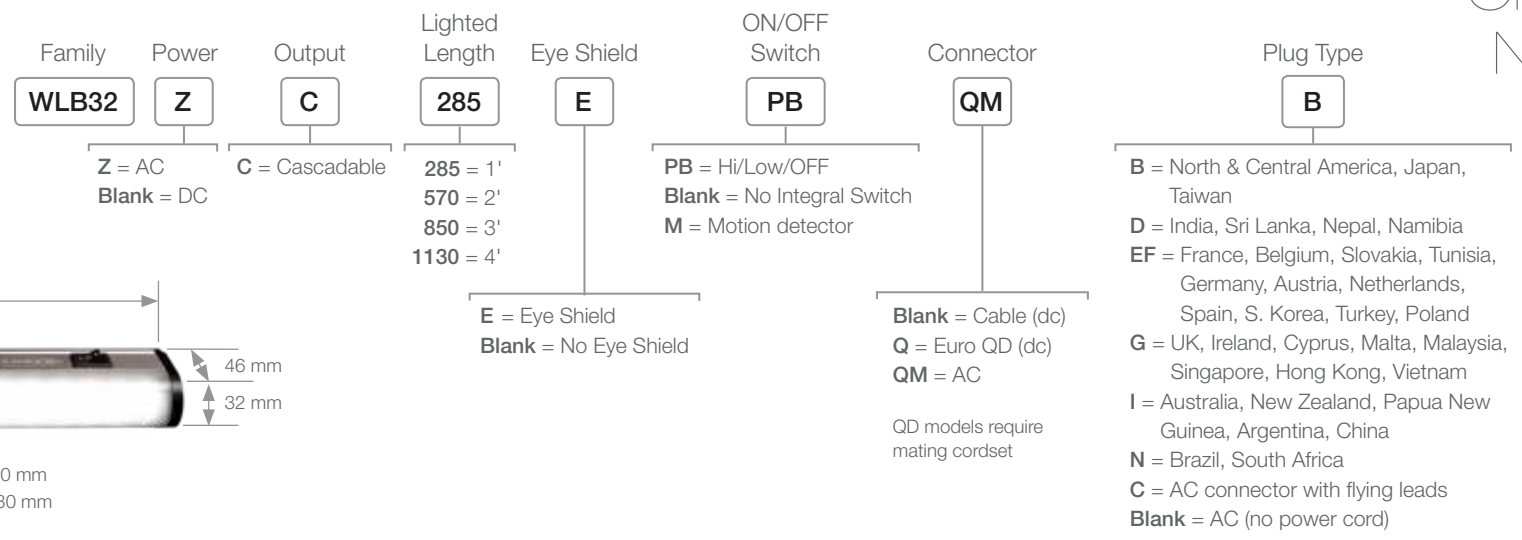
Family WLB32

Power Z

Output C

Lighted Length 285

Eye Shield E

ON/OFF Switch PB

Connector QM

Plug Type B

**Z** = AC
**Blank** = DC

**C** = Cascadable

**285** = 1'
**570** = 2'
**850** = 3'
**1130** = 4'

**E** = Eye Shield
**Blank** = No Eye Shield

**PB** = Hi/Low/OFF
**Blank** = No Integral Switch
**M** = Motion detector

**Blank** = Cable (dc)
**Q** = Euro QD (dc)
**QM** = AC

QD models require mating cordset

**B** = North & Central America, Japan, Taiwan
**D** = India, Sri Lanka, Nepal, Namibia
**EF** = France, Belgium, Slovakia, Tunisia, Germany, Austria, Netherlands, Spain, S. Korea, Turkey, Poland
**G** = UK, Ireland, Cyprus, Malta, Malaysia, Singapore, Hong Kong, Vietnam
**I** = Australia, New Zealand, Papua New Guinea, Argentina, China
**N** = Brazil, South Africa
**C** = AC connector with flying leads
**Blank** = AC (no power cord)

46 mm
32 mm

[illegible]0 mm
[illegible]30 mm